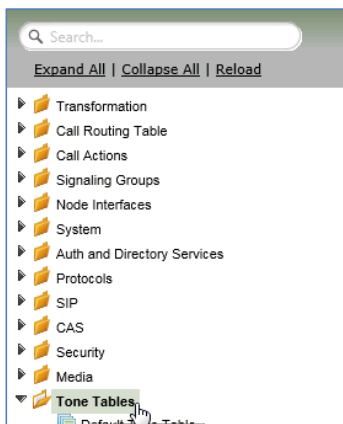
Search...

Expand All | Collapse All | Reload

Transformation
Call Routing Table
Call Actions
Signaling Groups
Node Interfaces
System
Auth and Directory Services
Protocols
SIP
CAS
Security
Media
Tone Tables
Default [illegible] Table